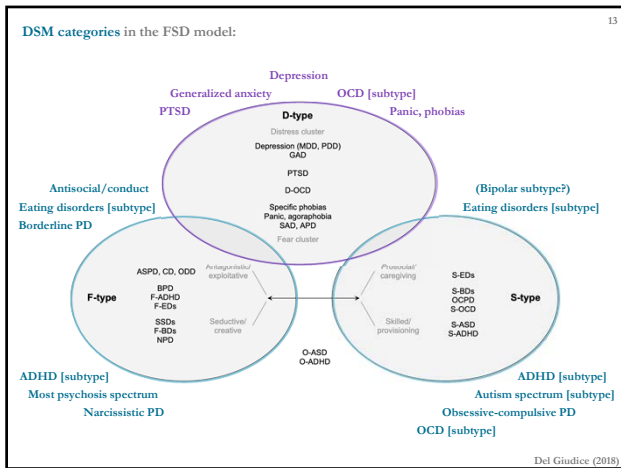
13

DSM categories in the FSD model:

Depression
Generalized anxiety
OCD [subtype]
PTSD
Panic, phobias

D-type
Distress cluster
Depression (MDD, PDD)
GAD
PTSD
D-OCD
Specific phobias
Panic, agoraphobia
SAD, APD
Fear cluster

Antisocial/conduct
Eating disorders [subtype]
Borderline PD

(Bipolar subtype?)
Eating disorders [subtype]

F-type
ASPD, CD, ODD
BPD
F-ADHD
F-EDs
SSDs
F-BDs
NPD
Antagonistic/
exploitative
Seductive/
creative

S-type
Prosocial/
caregiving
Skilled/
provisioning
S-EDs
S-BDs
OCPD
S-OCD
S-ASD
S-ADHD

O-ASD
O-ADHD

ADHD [subtype]
Most psychosis spectrum
Narcissistic PD

ADHD [subtype]
Autism spectrum [subtype]
Obsessive-compulsive PD
OCD [subtype]

Del Giudice (2018)